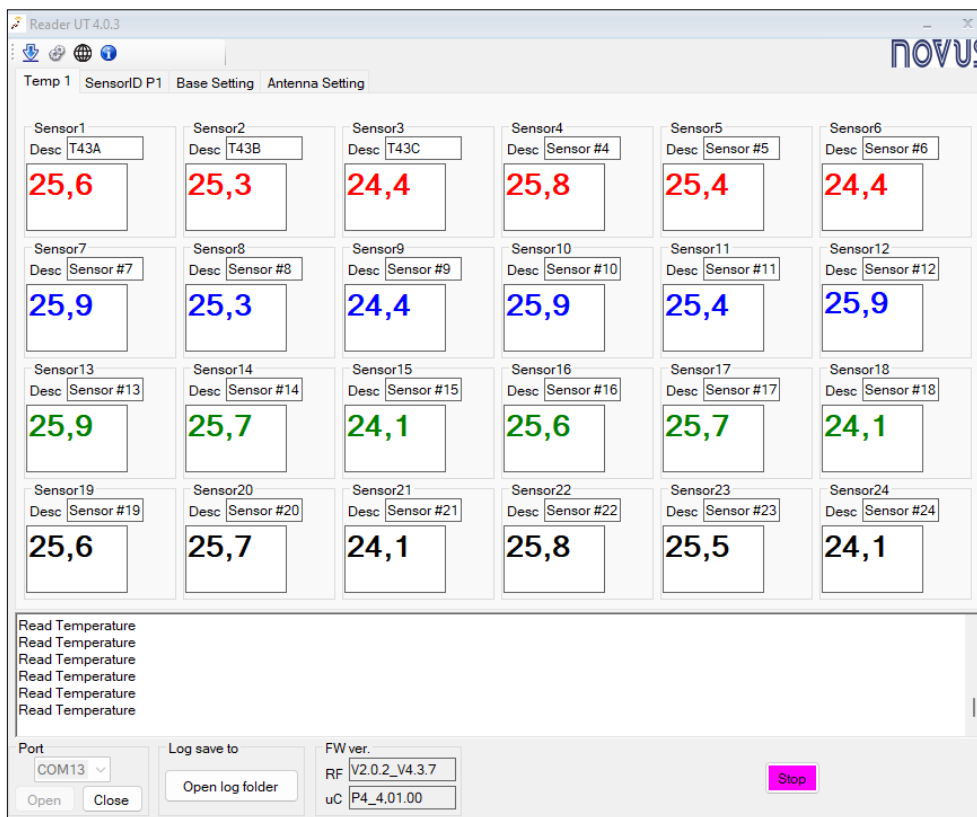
Reader UT 4.0.3

NOVUS

Temp 1 | SensorID P1 | Base Setting | Antenna Setting

Sensor1
Desc T43A
25,6

Sensor2
Desc T43B
25,3

Sensor3
Desc T43C
24,4

Sensor4
Desc Sensor #4
25,8

Sensor5
Desc Sensor #5
25,4

Sensor6
Desc Sensor #6
24,4

Sensor7
Desc Sensor #7
25,9

Sensor8
Desc Sensor #8
25,3

Sensor9
Desc Sensor #9
24,4

Sensor10
Desc Sensor #10
25,9

Sensor11
Desc Sensor #11
25,4

Sensor12
Desc Sensor #12
25,9

Sensor13
Desc Sensor #13
25,9

Sensor14
Desc Sensor #14
25,7

Sensor15
Desc Sensor #15
24,1

Sensor16
Desc Sensor #16
25,6

Sensor17
Desc Sensor #17
25,7

Sensor18
Desc Sensor #18
24,1

Sensor19
Desc Sensor #19
25,6

Sensor20
Desc Sensor #20
25,7

Sensor21
Desc Sensor #21
24,1

Sensor22
Desc Sensor #22
25,8

Sensor23
Desc Sensor #23
25,5

Sensor24
Desc Sensor #24
24,1

Read Temperature
Read Temperature
Read Temperature
Read Temperature
Read Temperature
Read Temperature

Port
COM13
Open Close

Log save to
Open log folder

FW ver.
RF V2.0.2_V4.3.7
uC P4_4,01.00

Stop